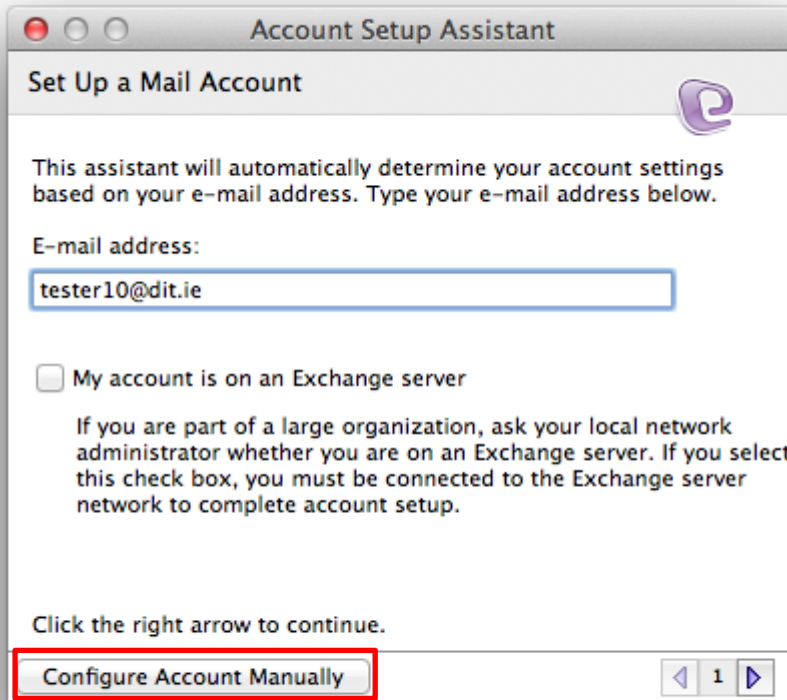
Account Setup Assistant

Set Up a Mail Account

This assistant will automatically determine your account settings based on your e-mail address. Type your e-mail address below.

E-mail address:

tester10@dit.ie

My account is on an Exchange server

If you are part of a large organization, ask your local network administrator whether you are on an Exchange server. If you select this check box, you must be connected to the Exchange server network to complete account setup.

Click the right arrow to continue.

Configure Account Manually

1